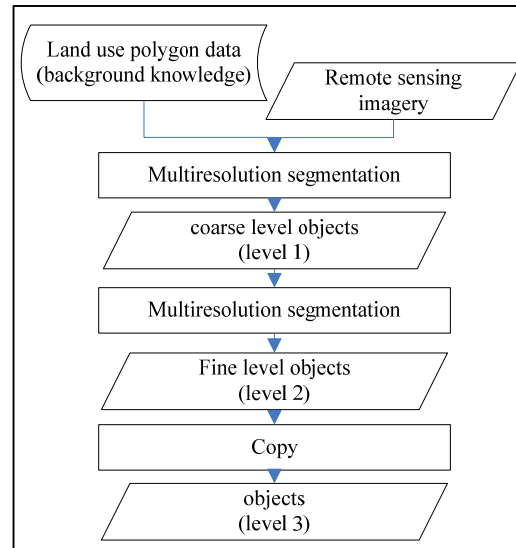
Land use polygon data (background knowledge)

Remote sensing imagery

Multiresolution segmentation

coarse level objects (level 1)

Multiresolution segmentation

Fine level objects (level 2)

Copy

objects (level 3)